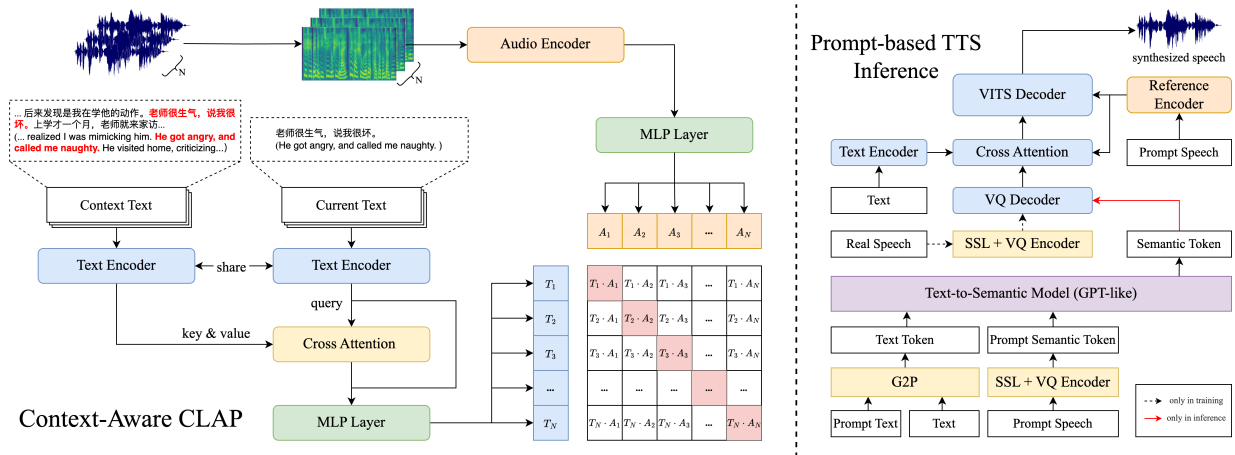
N

N

Audio Encoder

... 后来发现是我在学他的动作。老师很生气，说我很坏。上学才一个月，老师就来家访...
(... realized I was mimicking him. He got angry, and called me naughty. He visited home, criticizing...)

老师很生气，说我很坏。
(He got angry, and called me naughty. )

MLP Layer

Context Text

Current Text

$A_1$ $A_2$ $A_3$ ... $A_N$

Text Encoder

share

Text Encoder

query

key & value

Cross Attention

MLP Layer

Context-Aware CLAP

$T_1$
$T_2$
$T_3$
...
$T_N$

| | | | | |
|---|---|---|---|---|
| $T_1 \cdot A_1$ | $T_1 \cdot A_2$ | $T_1 \cdot A_3$ | ... | $T_1 \cdot A_N$ |
| $T_2 \cdot A_1$ | $T_2 \cdot A_2$ | $T_2 \cdot A_3$ | ... | $T_2 \cdot A_N$ |
| $T_3 \cdot A_1$ | $T_3 \cdot A_2$ | $T_3 \cdot A_3$ | ... | $T_3 \cdot A_N$ |
| ... | ... | ... | ... | ... |
| $T_N \cdot A_1$ | $T_N \cdot A_2$ | $T_N \cdot A_3$ | ... | $T_N \cdot A_N$ |

Prompt-based TTS Inference

synthesized speech

VITS Decoder

Reference Encoder

Text Encoder

Cross Attention

Prompt Speech

Text

VQ Decoder

Real Speech

SSL + VQ Encoder

Semantic Token

Text-to-Semantic Model (GPT-like)

Text Token

Prompt Semantic Token

G2P

SSL + VQ Encoder

only in training
only in inference

Prompt Text

Text

Prompt Speech